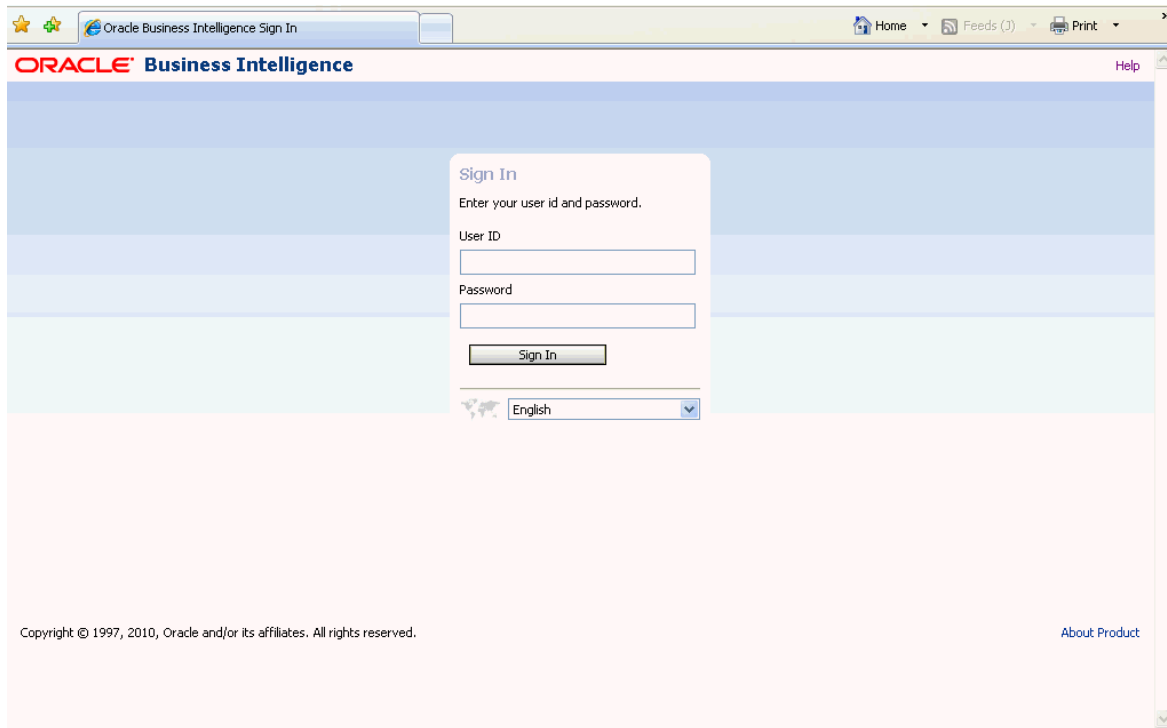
Oracle Business Intelligence Sign In

Home Feeds (J) Print

ORACLE Business Intelligence

Help

Sign In

Enter your user id and password.

User ID

Password

Sign In

English

Copyright © 1997, 2010, Oracle and/or its affiliates. All rights reserved.

About Product